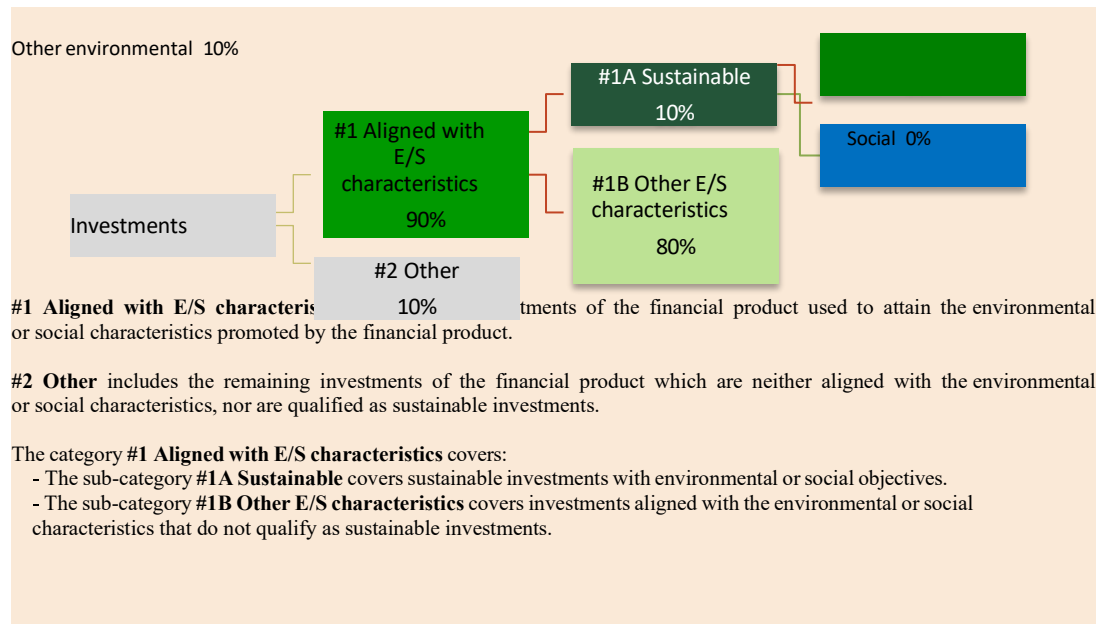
Other environmental 10%

#1A Sustainable
10%

Social 0%

#1 Aligned with E/S characteristics
90%

#1B Other E/S characteristics
80%

Investments

#2 Other
10%

**#1 Aligned with E/S characteris**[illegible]tments of the financial product used to attain the environmental or social characteristics promoted by the financial product.

**#2 Other** includes the remaining investments of the financial product which are neither aligned with the environmental or social characteristics, nor are qualified as sustainable investments.

The category **#1 Aligned with E/S characteristics** covers:
- The sub-category **#1A Sustainable** covers sustainable investments with environmental or social objectives.
- The sub-category **#1B Other E/S characteristics** covers investments aligned with the environmental or social characteristics that do not qualify as sustainable investments.